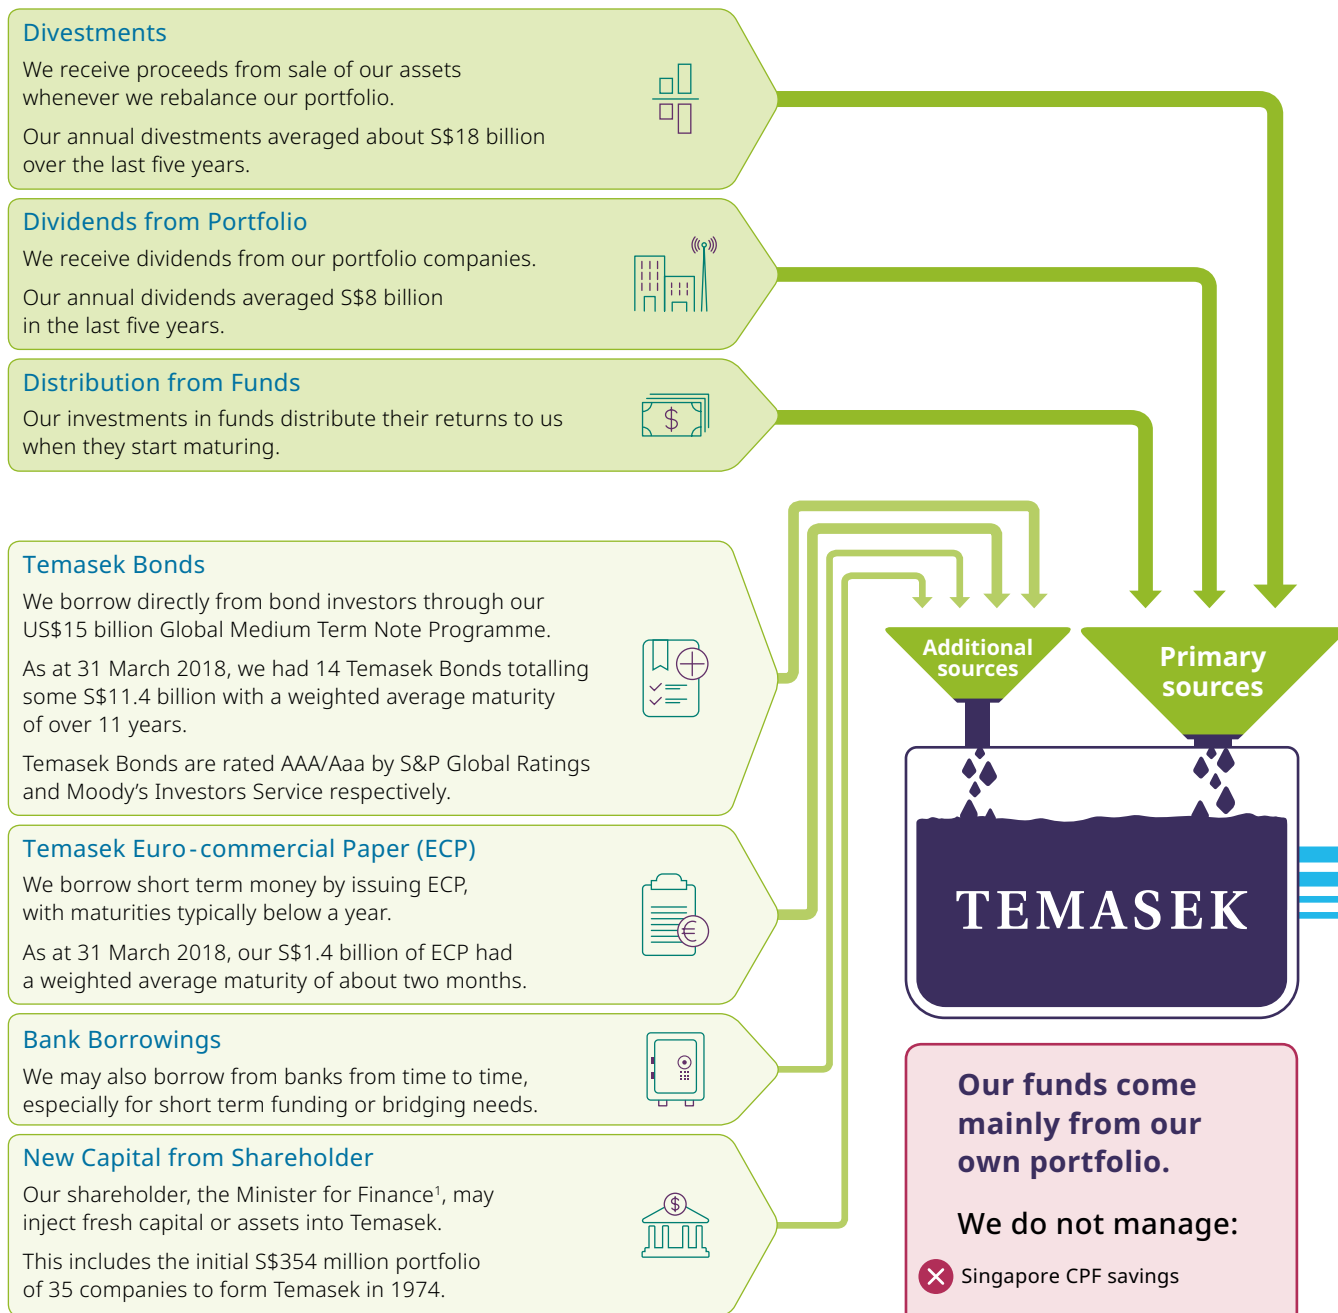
Divestments

We receive proceeds from sale of our assets whenever we rebalance our portfolio.

Our annual divestments averaged about S$18 billion over the last five years.

Dividends from Portfolio

We receive dividends from our portfolio companies.

Our annual dividends averaged S$8 billion in the last five years.

Distribution from Funds

Our investments in funds distribute their returns to us when they start maturing.

Temasek Bonds

We borrow directly from bond investors through our US$15 billion Global Medium Term Note Programme.

As at 31 March 2018, we had 14 Temasek Bonds totalling some S$11.4 billion with a weighted average maturity of over 11 years.

Temasek Bonds are rated AAA/Aaa by S&P Global Ratings and Moody's Investors Service respectively.

Temasek Euro-commercial Paper (ECP)

We borrow short term money by issuing ECP, with maturities typically below a year.

As at 31 March 2018, our S$1.4 billion of ECP had a weighted average maturity of about two months.

Bank Borrowings

We may also borrow from banks from time to time, especially for short term funding or bridging needs.

New Capital from Shareholder

Our shareholder, the Minister for Finance$^1$, may inject fresh capital or assets into Temasek.

This includes the initial S$354 million portfolio of 35 companies to form Temasek in 1974.

Additional sources

Primary sources

TEMASEK

Our funds come mainly from our own portfolio.

We do not manage:

Singapore CPF savings